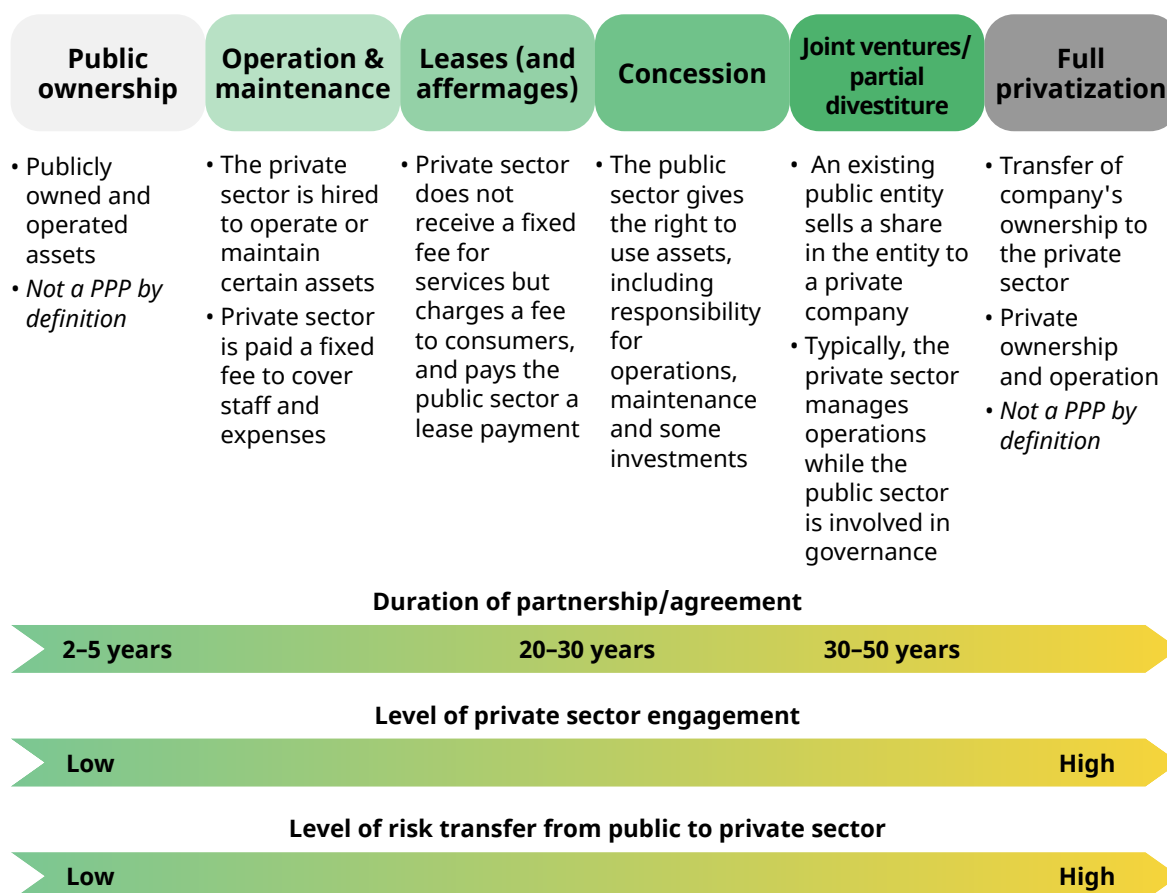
Public ownership

• Publicly owned and operated assets
• *Not a PPP by definition*

Operation & maintenance

• The private sector is hired to operate or maintain certain assets
• Private sector is paid a fixed fee to cover staff and expenses

Leases (and affermages)

• Private sector does not receive a fixed fee for services but charges a fee to consumers, and pays the public sector a lease payment

Concession

• The public sector gives the right to use assets, including responsibility for operations, maintenance and some investments

Joint ventures/ partial divestiture

• An existing public entity sells a share in the entity to a private company
• Typically, the private sector manages operations while the public sector is involved in governance

Full privatization

• Transfer of company's ownership to the private sector
• Private ownership and operation
• *Not a PPP by definition*

Duration of partnership/agreement

2–5 years 20–30 years 30–50 years

Level of private sector engagement

Low High

Level of risk transfer from public to private sector

Low High